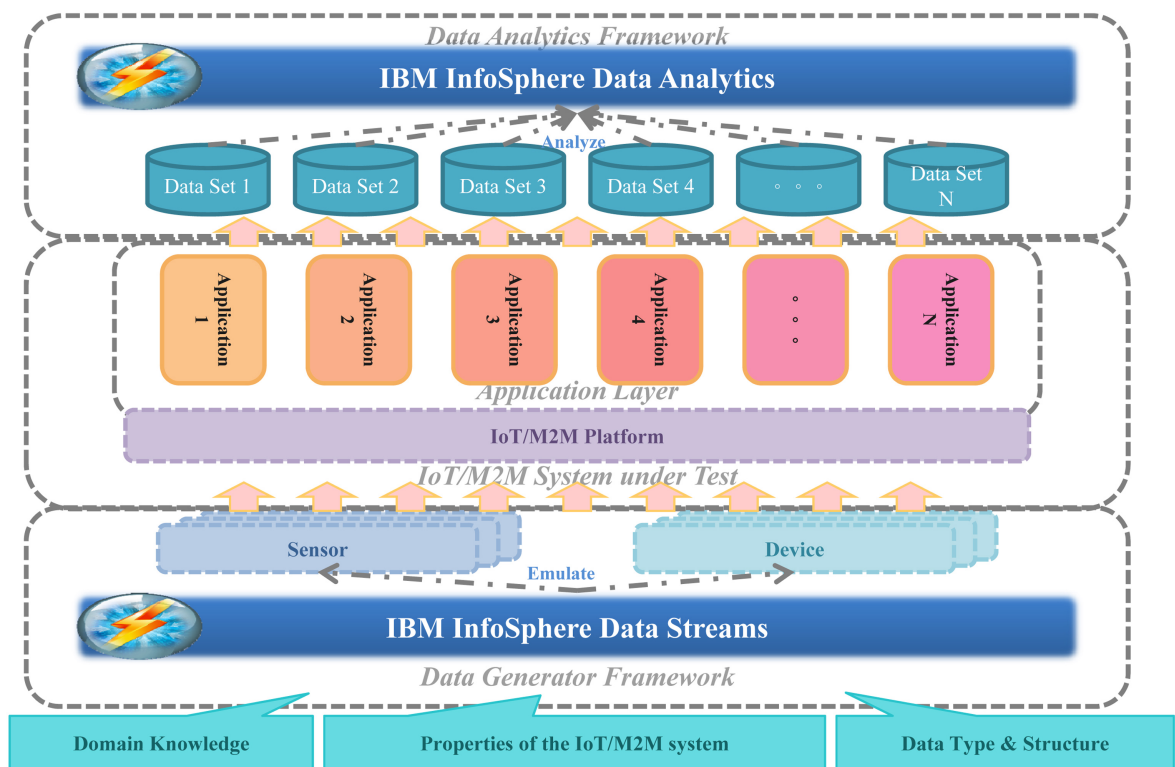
Data Analytics Framework

IBM InfoSphere Data Analytics

Analyze

Data Set 1

Data Set 2

Data Set 3

Data Set 4

。。。

Data Set N

Application 1

Application 2

Application 3

Application 4

。。。

Application N

Application Layer

IoT/M2M Platform

IoT/M2M System under Test

Sensor

Device

Emulate

IBM InfoSphere Data Streams

Data Generator Framework

Domain Knowledge

Properties of the IoT/M2M system

Data Type & Structure